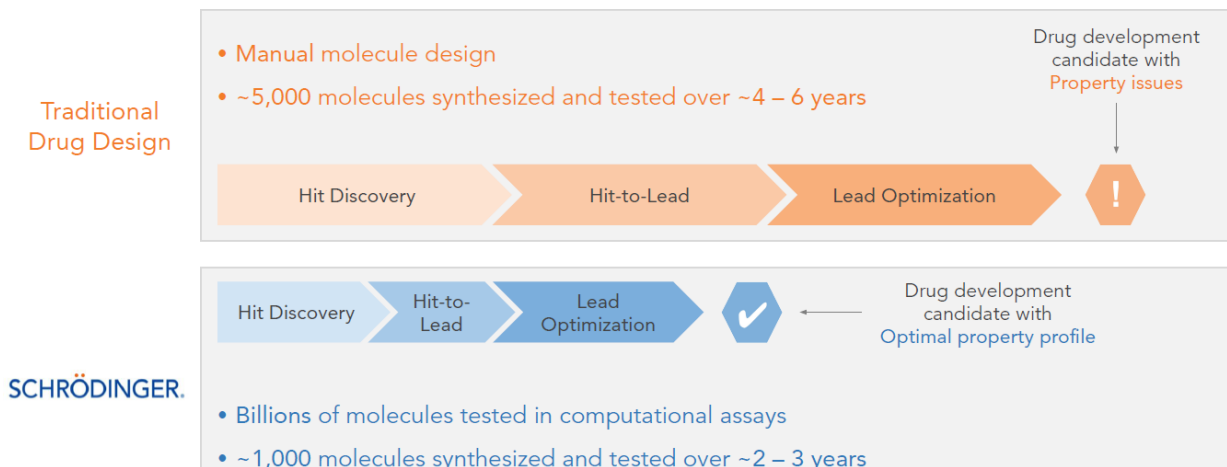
Traditional Drug Design

• Manual molecule design

• ~5,000 molecules synthesized and tested over ~4 – 6 years

Drug development candidate with Property issues

Hit Discovery

Hit-to-Lead

Lead Optimization

!

Hit Discovery

Hit-to-Lead

Lead Optimization

✔

Drug development candidate with Optimal property profile

SCHRÖDINGER.

• Billions of molecules tested in computational assays

• ~1,000 molecules synthesized and tested over ~2 – 3 years